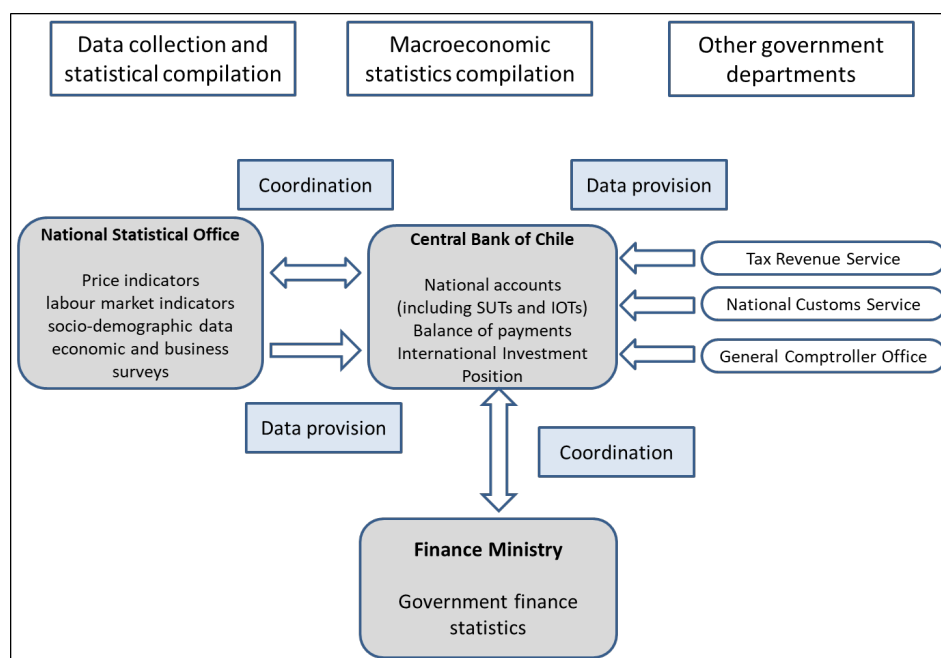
Data collection and statistical compilation

Macroeconomic statistics compilation

Other government departments

Coordination

Data provision

National Statistical Office

Price indicators
labour market indicators
socio-demographic data
economic and business surveys

Central Bank of Chile

National accounts (including SUTs and IOTs)
Balance of payments
International Investment Position

Tax Revenue Service

National Customs Service

General Comptroller Office

Data provision

Coordination

Finance Ministry

Government finance statistics